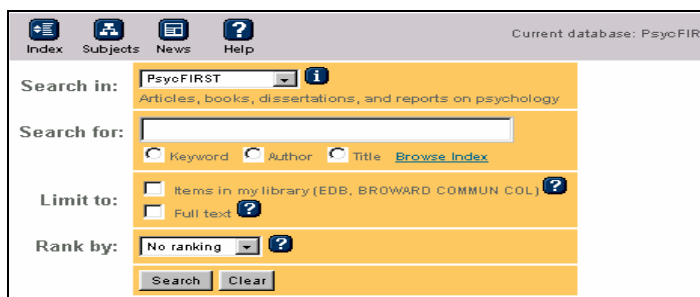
Index Subjects News Help

Current database: PsycFIR

Search in: PsycFIRST

Articles, books, dissertations, and reports on psychology

Search for:

Keyword Author Title Browse Index

Limit to: Items in my library (EDB, BROWARD COMMUN COL)

Full text

Rank by: No ranking

Search Clear